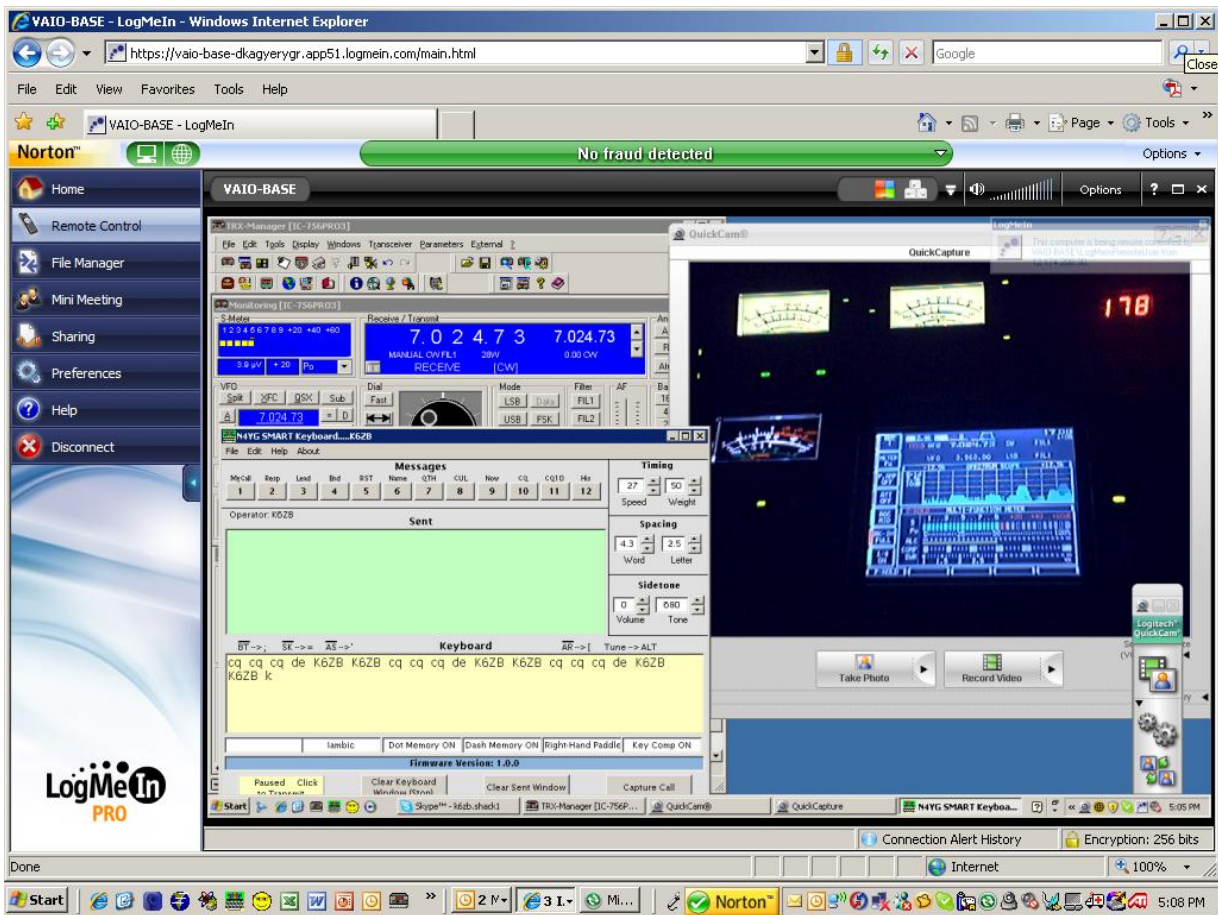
VAIO-BASE - LogMeIn - Windows Internet Explorer
https://vaio-base-dkagyerygr.app51.logmein.com/main.html
Google
Close
File Edit View Favorites Tools Help
VAIO-BASE - LogMeIn
Page Tools
Norton
No fraud detected
Options
Home
Remote Control
File Manager
Mini Meeting
Sharing
Preferences
Help
Disconnect
VAIO-BASE
Options
TRX-Manager [IC-756PRO3]
File Edit Tools Display Windows Transceiver Parameters External ?
Monitoring [IC-756PRO3]
S-Meter
Receive / Transmit
7.0 2 4.7 3
7.024.73
MANUAL CW FIL1 28W 0.00 CW
RECEIVE [CW]
VFO
Split XFC QSX Sub
7.024.73
Dial
Fast
Mode
LSB Data
USB FSK
Filter
FIL1
FIL2
AF
QuickCam®
QuickCapture
LogMeIn
This computer is being remote controlled
178
N4YG SMART Keyboard.....K6ZB
File Edit Help About
Messages
MyCall Resp Lead Bnd RST Name QTH CUL Now CQ CQ10 His
1 2 3 4 5 6 7 8 9 10 11 12
Timing
27 50
Speed Weight
Operator: K6ZB
Sent
Spacing
4.3 2.5
Word Letter
Sidetone
0 680
Volume Tone
BT->; SK->= AS->' Keyboard AR->[ Tune->ALT
cq cq cq de K6ZB K6ZB cq cq cq de K6ZB K6ZB cq cq cq de K6ZB K6ZB k
Iambic Dot Memory ON Dash Memory ON Right-Hand Paddle Key Comp ON
Firmware Version: 1.0.0
Paused Click to Transmit
Clear Keyboard Window (Stop)
Clear Sent Window
Capture Call
Take Photo
Record Video
Logitech QuickCam
Start
Skype™ - k6zb.shack1
TRX-Manager [IC-756P...
QuickCam®
QuickCapture
N4YG SMART Keyboa...
5:05 PM
LogMeIn PRO
Connection Alert History
Encryption: 256 bits
Done
Internet
100%
Start
2 N
3 I.
Mi...
Norton
5:08 PM